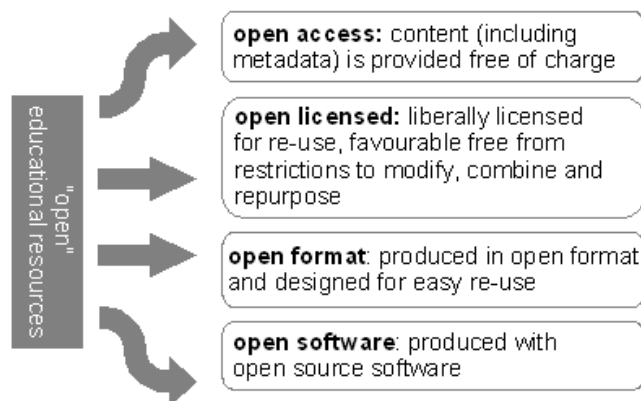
"open" educational resources

**open access:** content (including metadata) is provided free of charge

**open licensed:** liberally licensed for re-use, favourable free from restrictions to modify, combine and repurpose

**open format**: produced in open format and designed for easy re-use

**open software**: produced with open source software